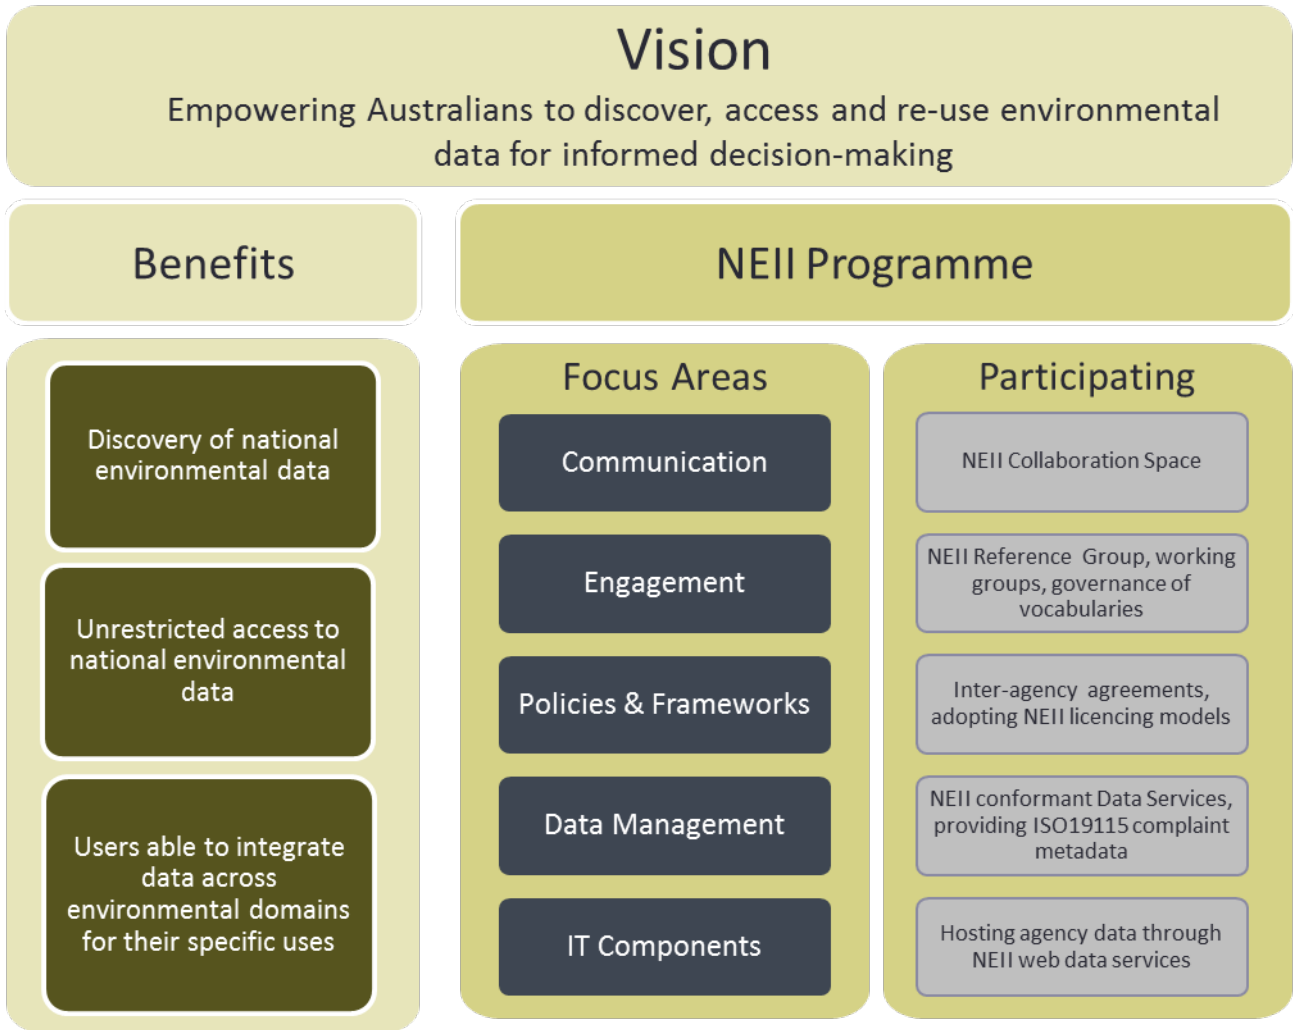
Vision

Empowering Australians to discover, access and re-use environmental data for informed decision-making

Benefits

Discovery of national environmental data

Unrestricted access to national environmental data

Users able to integrate data across environmental domains for their specific uses

NEII Programme

Focus Areas

Communication

Engagement

Policies & Frameworks

Data Management

IT Components

Participating

NEII Collaboration Space

NEII Reference Group, working groups, governance of vocabularies

Inter-agency agreements, adopting NEII licencing models

NEII conformant Data Services, providing ISO19115 complaint metadata

Hosting agency data through NEII web data services